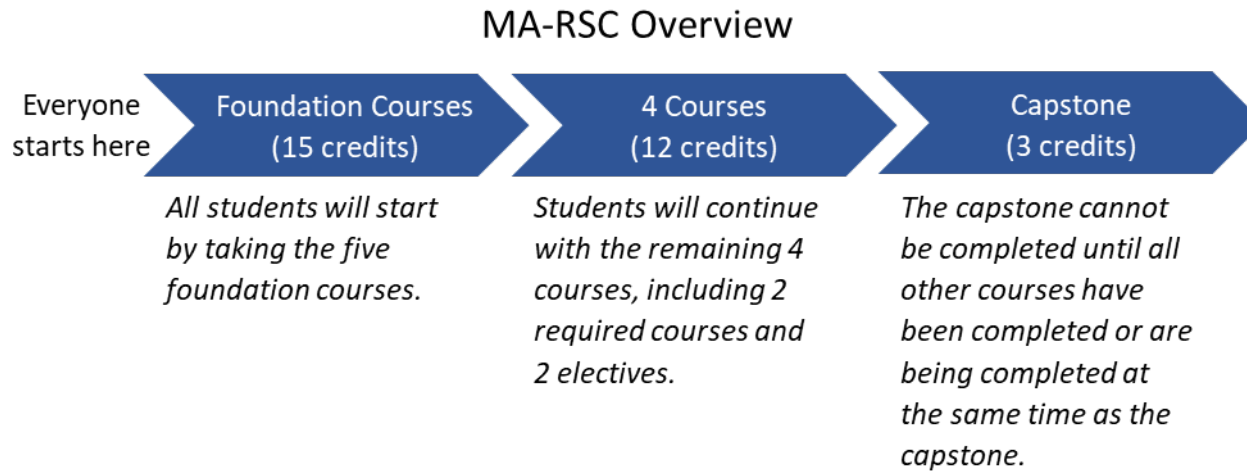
MA-RSC Overview

Everyone starts here

Foundation Courses (15 credits)

All students will start by taking the five foundation courses.

4 Courses (12 credits)

Students will continue with the remaining 4 courses, including 2 required courses and 2 electives.

Capstone (3 credits)

The capstone cannot be completed until all other courses have been completed or are being completed at the same time as the capstone.